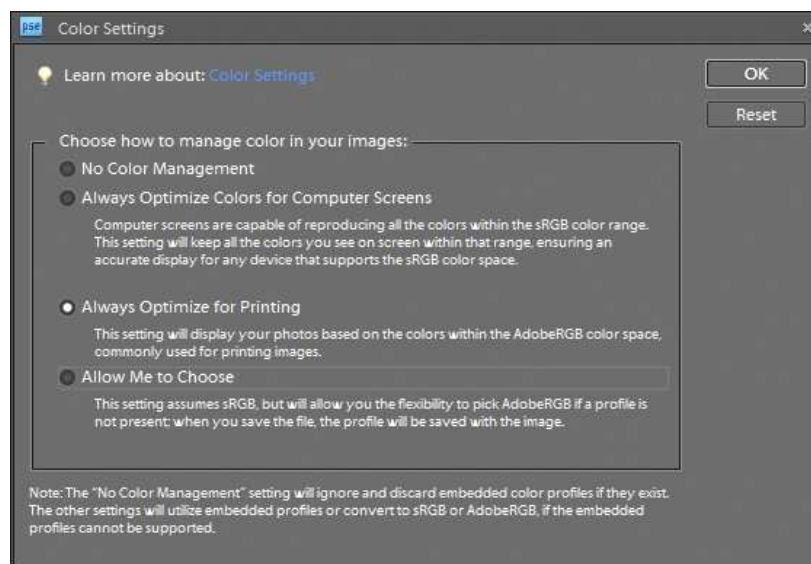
pse Color Settings

Learn more about: Color Settings

OK

Reset

Choose how to manage color in your images:

No Color Management

Always Optimize Colors for Computer Screens

Computer screens are capable of reproducing all the colors within the sRGB color range. This setting will keep all the colors you see on screen within that range, ensuring an accurate display for any device that supports the sRGB color space.

Always Optimize for Printing

This setting will display your photos based on the colors within the AdobeRGB color space, commonly used for printing images.

Allow Me to Choose

This setting assumes sRGB, but will allow you the flexibility to pick AdobeRGB if a profile is not present; when you save the file, the profile will be saved with the image.

Note: The "No Color Management" setting will ignore and discard embedded color profiles if they exist. The other settings will utilize embedded profiles or convert to sRGB or AdobeRGB, if the embedded profiles cannot be supported.